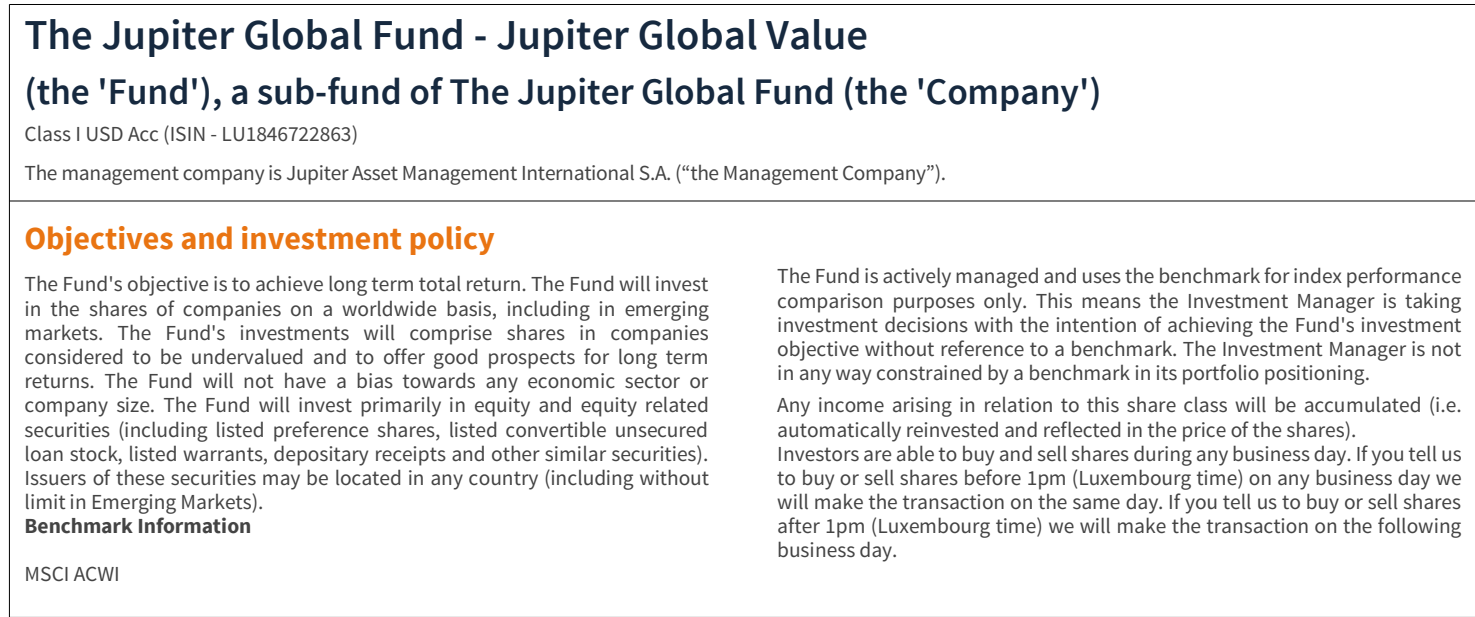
# The Jupiter Global Fund - Jupiter Global Value

## (the 'Fund'), a sub-fund of The Jupiter Global Fund (the 'Company')

Class I USD Acc (ISIN - LU1846722863)

The management company is Jupiter Asset Management International S.A. (“the Management Company”).

## Objectives and investment policy

The Fund's objective is to achieve long term total return. The Fund will invest in the shares of companies on a worldwide basis, including in emerging markets. The Fund's investments will comprise shares in companies considered to be undervalued and to offer good prospects for long term returns. The Fund will not have a bias towards any economic sector or company size. The Fund will invest primarily in equity and equity related securities (including listed preference shares, listed convertible unsecured loan stock, listed warrants, depositary receipts and other similar securities). Issuers of these securities may be located in any country (including without limit in Emerging Markets).
**Benchmark Information**

MSCI ACWI

The Fund is actively managed and uses the benchmark for index performance comparison purposes only. This means the Investment Manager is taking investment decisions with the intention of achieving the Fund's investment objective without reference to a benchmark. The Investment Manager is not in any way constrained by a benchmark in its portfolio positioning.

Any income arising in relation to this share class will be accumulated (i.e. automatically reinvested and reflected in the price of the shares).
Investors are able to buy and sell shares during any business day. If you tell us to buy or sell shares before 1pm (Luxembourg time) on any business day we will make the transaction on the same day. If you tell us to buy or sell shares after 1pm (Luxembourg time) we will make the transaction on the following business day.